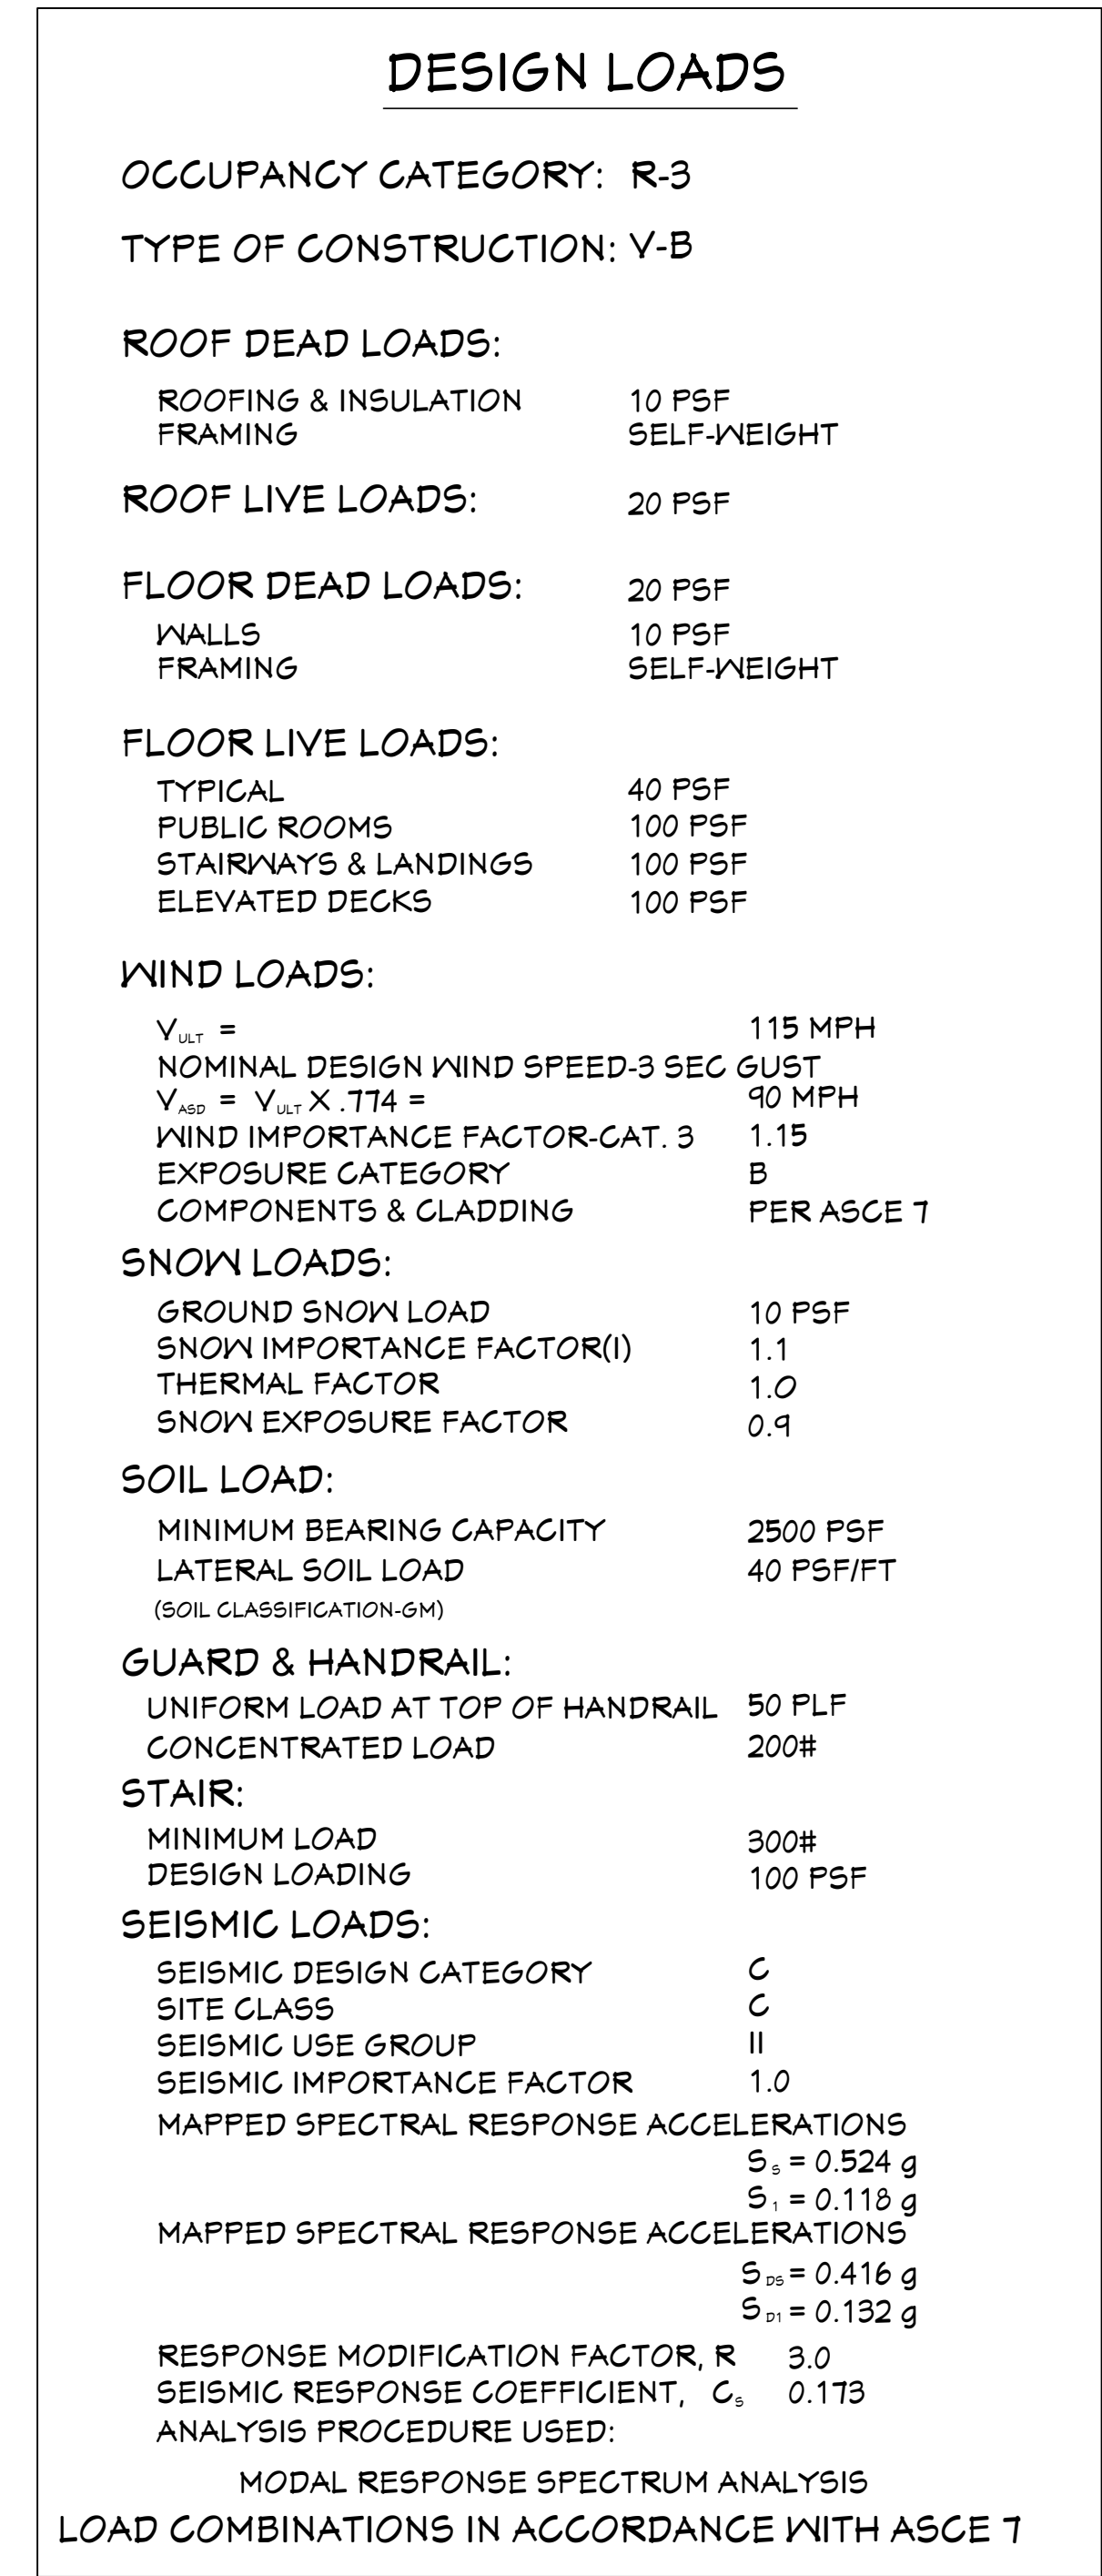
DESIGN LOADS

OCCUPANCY CATEGORY: R-3

TYPE OF CONSTRUCTION: V-B

ROOF DEAD LOADS:

ROOFING & INSULATION 10 PSF
FRAMING SELF-WEIGHT

ROOF LIVE LOADS: 20 PSF

FLOOR DEAD LOADS: 20 PSF

WALLS 10 PSF
FRAMING SELF-WEIGHT

FLOOR LIVE LOADS:

TYPICAL 40 PSF
PUBLIC ROOMS 100 PSF
STAIRWAYS & LANDINGS 100 PSF
ELEVATED DECKS 100 PSF

WIND LOADS:

$V_{ULT}$ = 115 MPH
NOMINAL DESIGN WIND SPEED-3 SEC GUST
$V_{ASD}$ = $V_{ULT}$ X .774 = 90 MPH
WIND IMPORTANCE FACTOR-CAT. 3 1.15
EXPOSURE CATEGORY B
COMPONENTS & CLADDING PER ASCE 7

SNOW LOADS:

GROUND SNOW LOAD 10 PSF
SNOW IMPORTANCE FACTOR(I) 1.1
THERMAL FACTOR 1.0
SNOW EXPOSURE FACTOR 0.9

SOIL LOAD:

MINIMUM BEARING CAPACITY 2500 PSF
LATERAL SOIL LOAD 40 PSF/FT
(SOIL CLASSIFICATION-GM)

GUARD & HANDRAIL:

UNIFORM LOAD AT TOP OF HANDRAIL 50 PLF
CONCENTRATED LOAD 200#

STAIR:

MINIMUM LOAD 300#
DESIGN LOADING 100 PSF

SEISMIC LOADS:

SEISMIC DESIGN CATEGORY C
SITE CLASS C
SEISMIC USE GROUP II
SEISMIC IMPORTANCE FACTOR 1.0
MAPPED SPECTRAL RESPONSE ACCELERATIONS
$S_S$ = 0.524 g
$S_1$ = 0.118 g
MAPPED SPECTRAL RESPONSE ACCELERATIONS
$S_{DS}$ = 0.416 g
$S_{D1}$ = 0.132 g

RESPONSE MODIFICATION FACTOR, R 3.0
SEISMIC RESPONSE COEFFICIENT, $C_S$ 0.173
ANALYSIS PROCEDURE USED:

MODAL RESPONSE SPECTRUM ANALYSIS

LOAD COMBINATIONS IN ACCORDANCE WITH ASCE 7